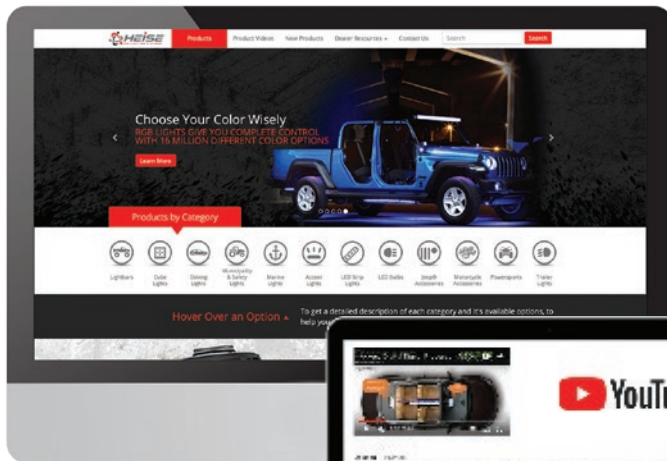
HEISE

Products Product Videos New Products Dealer Resources Contact Us Search Search

Choose Your Color Wisely

RGB LIGHTS GIVE YOU COMPLETE CONTROL WITH 16 MILLION DIFFERENT COLOR OPTIONS

Learn More

Products by Category

LightBars Cube Lights Driving Lights Municipality & Safety Lights Marine Lights Accent Lights LED Strip Lights LED Bulbs Jeep® Accessories Motorcycle Accessories Powersports Trailer Lights

Hover Over an Option

To get a detailed description of each category and it's available options, to help you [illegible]

YouTu